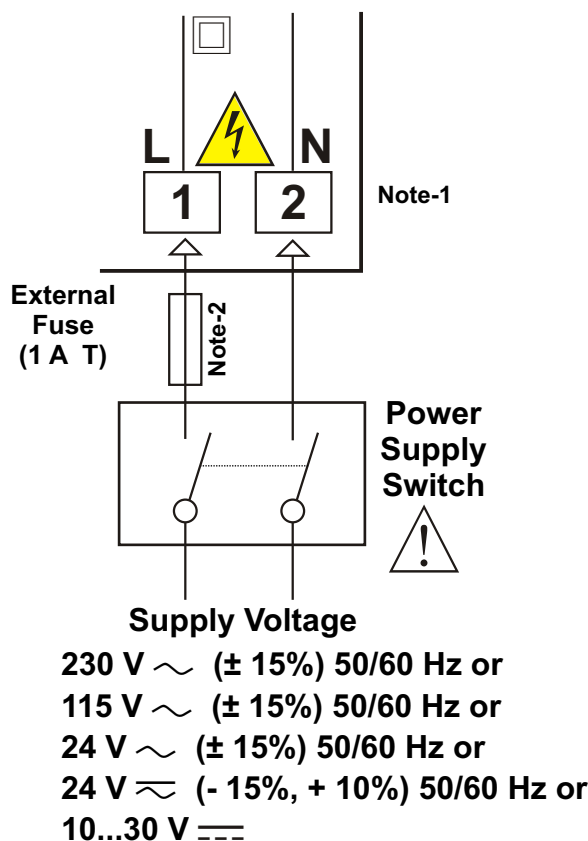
L
N
1
2
Note-1
External Fuse (1 A T)
Note-2
Power Supply Switch
Supply Voltage
230 V $\sim$ (± 15%) 50/60 Hz or
115 V $\sim$ (± 15%) 50/60 Hz or
24 V $\sim$ (± 15%) 50/60 Hz or
24 V $\eqsim$ (- 15%, + 10%) 50/60 Hz or
10...30 V $\eqcirc$